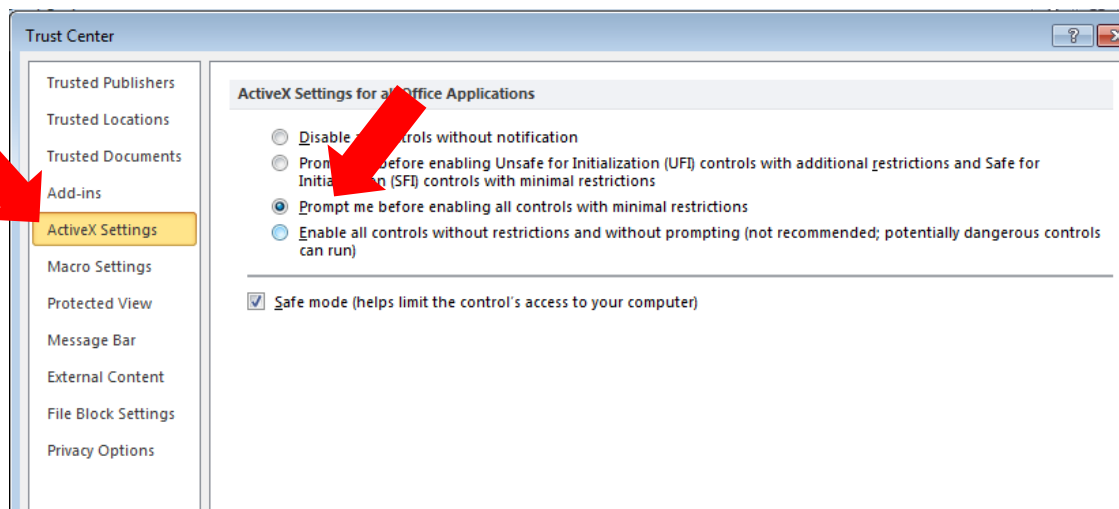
Trust Center

?

Trusted Publishers
Trusted Locations
Trusted Documents
Add-ins
ActiveX Settings
Macro Settings
Protected View
Message Bar
External Content
File Block Settings
Privacy Options

ActiveX Settings for a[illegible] Office Applications

Disable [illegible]trols without notification
Prom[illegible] before enabling Unsafe for Initialization (UFI) controls with additional restrictions and Safe for Initia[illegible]n (SFI) controls with minimal restrictions
Prompt me before enabling all controls with minimal restrictions
Enable all controls without restrictions and without prompting (not recommended; potentially dangerous controls can run)

Safe mode (helps limit the control's access to your computer)